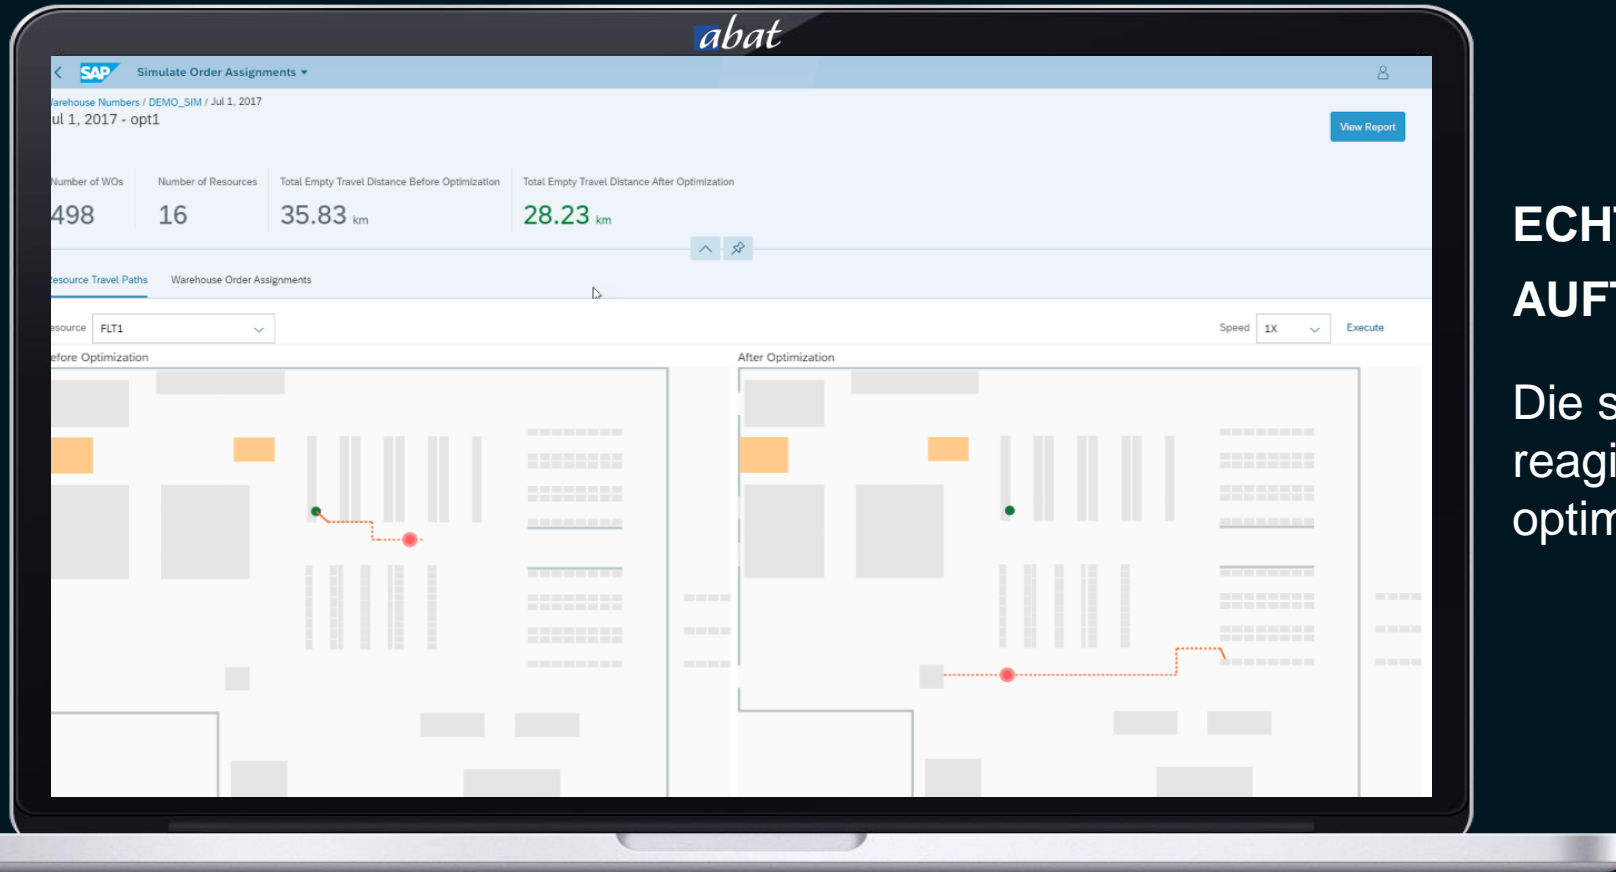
abat

SAP Simulate Order Assignments ▾

/arehouse Numbers / DEMO_SIM / Jul 1, 2017

ul 1, 2017 - opt1

View Report

| Number of WOs | Number of Resources | Total Empty Travel Distance Before Optimization | Total Empty Travel Distance After Optimization |
|---|---|---|---|
| 498 | 16 | 35.83 km | 28.23 km |

esource Travel Paths Warehouse Order Assignments

esource FLT1

Speed 1X Execute

efore Optimization

After Optimization

ECH
AUF

Die s
reagi
optim